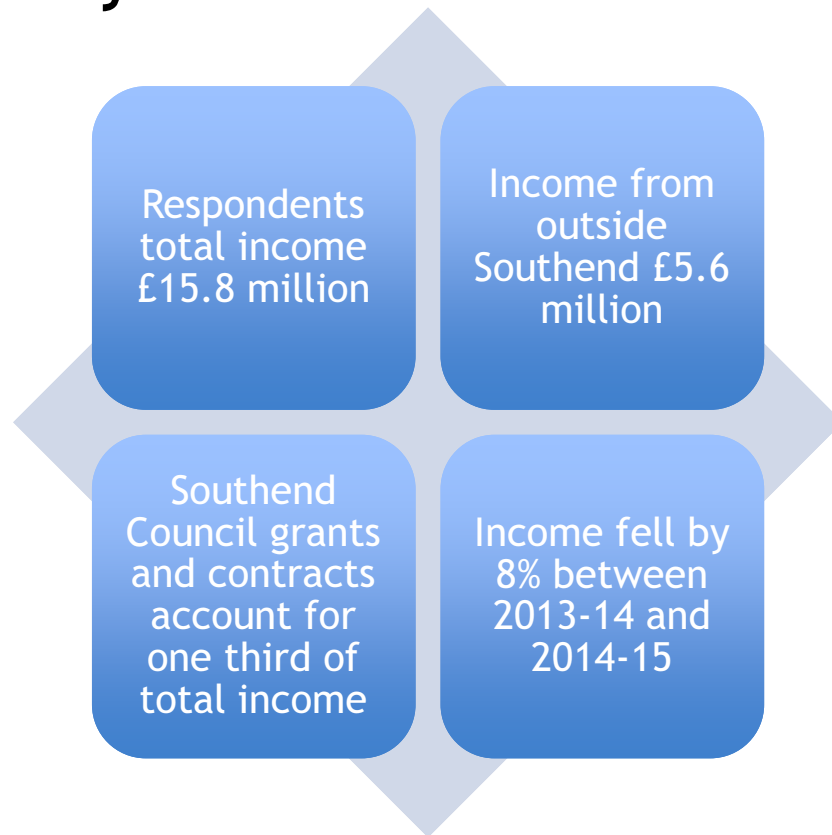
Respondents total income £15.8 million

Income from outside Southend £5.6 million

Southend Council grants and contracts account for one third of total income

Income fell by 8% between 2013-14 and 2014-15